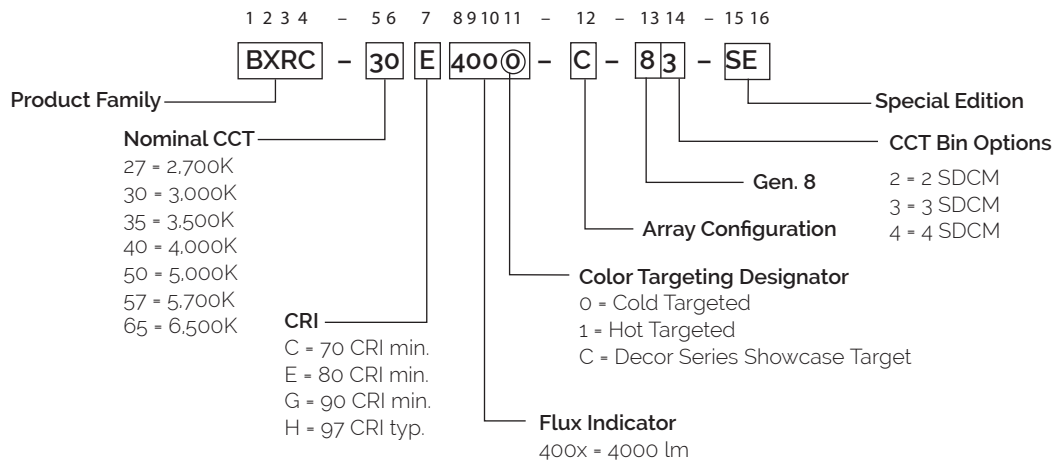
1 2 3 4 – 5 6 7 8 9 10 11 – 12 – 13 14 – 15 16

BXRC – 30 E 400 0 – C – 8 3 – SE

Product Family

Nominal CCT
27 = 2,700K
30 = 3,000K
35 = 3,500K
40 = 4,000K
50 = 5,000K
57 = 5,700K
65 = 6,500K

CRI
C = 70 CRI min.
E = 80 CRI min.
G = 90 CRI min.
H = 97 CRI typ.

Flux Indicator
400x = 4000 lm

Color Targeting Designator
0 = Cold Targeted
1 = Hot Targeted
C = Decor Series Showcase Target

Array Configuration

Gen. 8

CCT Bin Options
2 = 2 SDCM
3 = 3 SDCM
4 = 4 SDCM

Special Edition